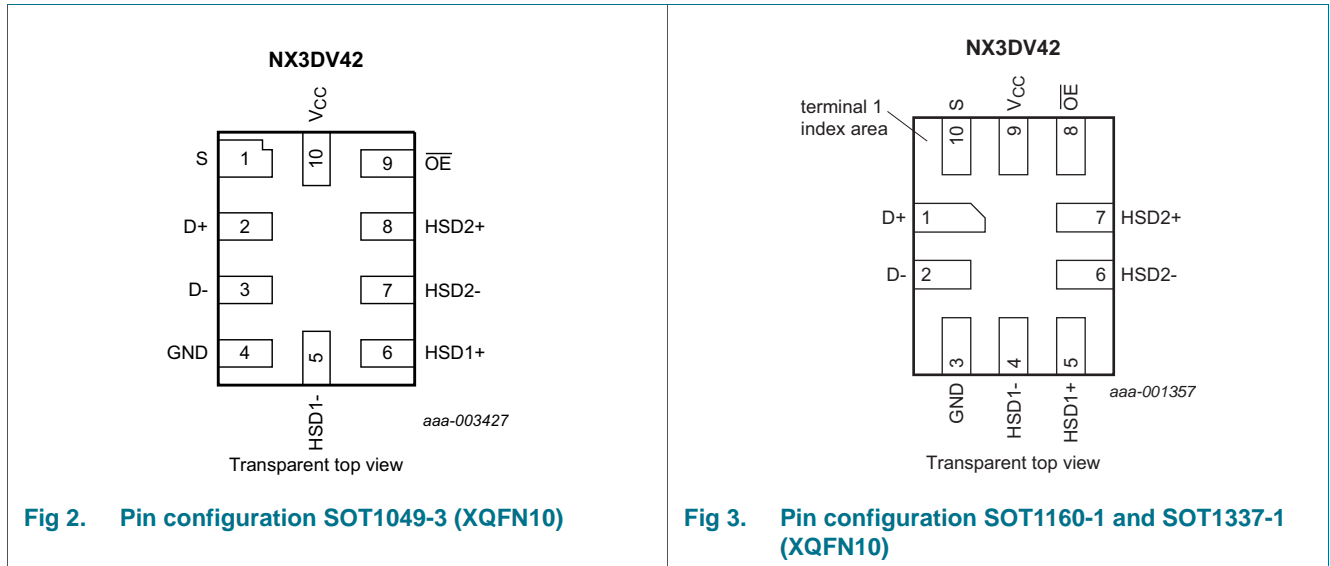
NX3DV42

$V_{CC}$

S 1

10

9 $\overline{OE}$

D+ 2

8 HSD2+

D- 3

7 HSD2-

GND 4

5

6 HSD1+

HSD1-

aaa-003427

Transparent top view

**Fig 2. Pin configuration SOT1049-3 (XQFN10)**

NX3DV42

terminal 1 index area

S $V_{CC}$ $\overline{OE}$

10 9 8

D+ 1

7 HSD2+

D- 2

6 HSD2-

3 4 5

GND HSD1- HSD1+

aaa-001357

Transparent top view

**Fig 3. Pin configuration SOT1160-1 and SOT1337-1 (XQFN10)**